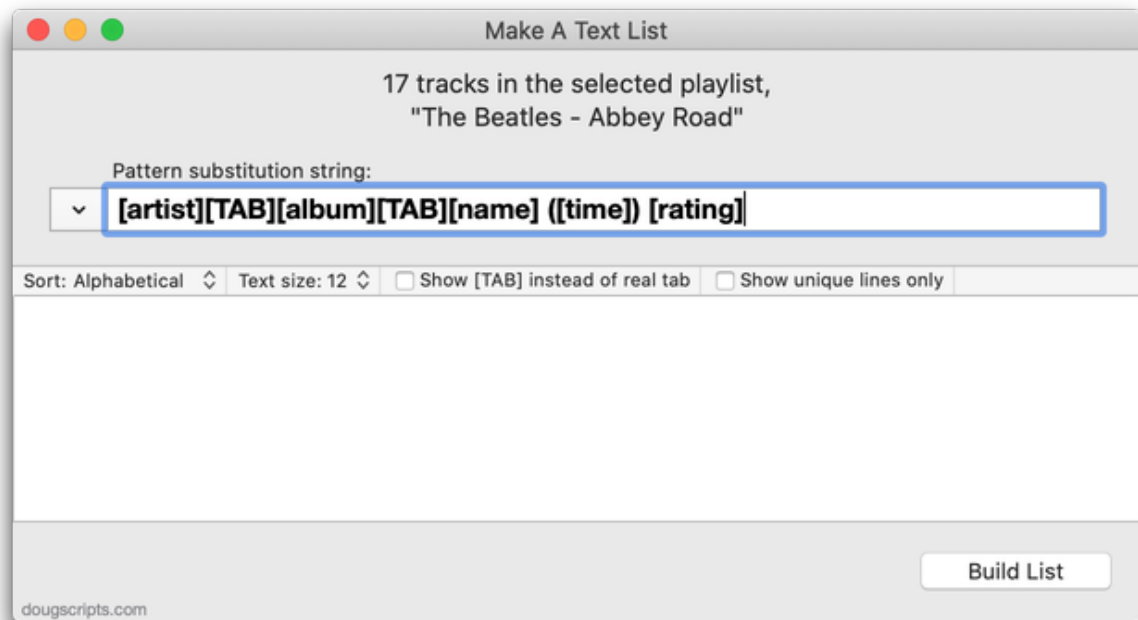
Make A Text List

17 tracks in the selected playlist,
"The Beatles - Abbey Road"

Pattern substitution string:

[artist][TAB][album][TAB][name] ([time]) [rating]

Sort: Alphabetical

Text size: 12

Show [TAB] instead of real tab

Show unique lines only

Build List

dougscripts.com